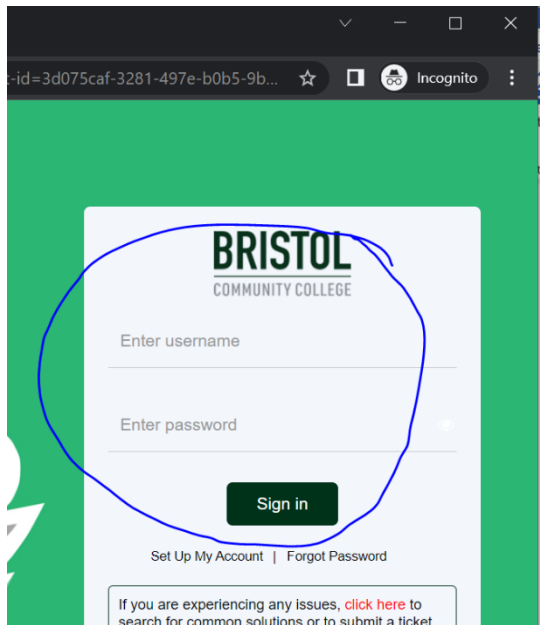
:-id=3d075caf-3281-497e-b0b5-9b...

Incognito

BRISTOL
COMMUNITY COLLEGE

Enter username

Enter password

Sign in

Set Up My Account | Forgot Password

If you are experiencing any issues, click here to search for common solutions or to submit a ticket